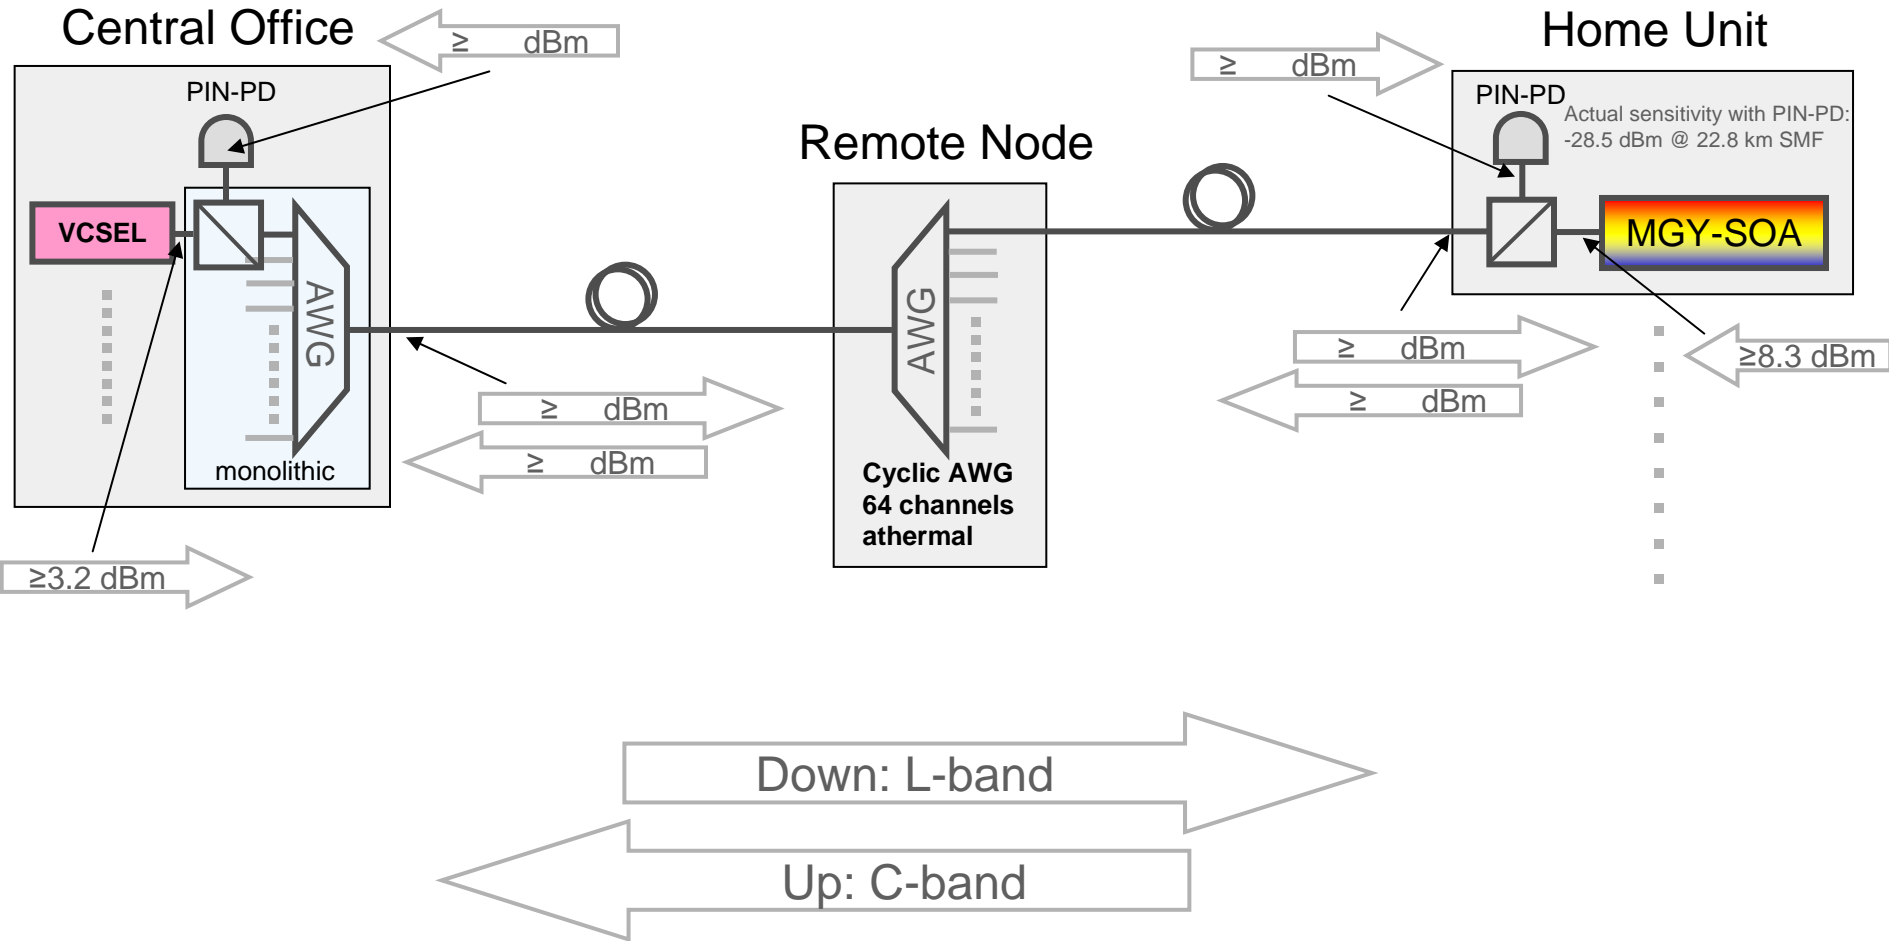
Central Office

≥ dBm

PIN-PD

VCSEL

AWG

monolithic

≥3.2 dBm

Remote Node

≥ dBm

≥ dBm

AWG

Cyclic AWG
64 channels
athermal

Home Unit

≥ dBm

PIN-PD

Actual sensitivity with PIN-PD:
-28.5 dBm @ 22.8 km SMF

MGY-SOA

≥ dBm

≥ dBm

≥8.3 dBm

Down: L-band

Up: C-band